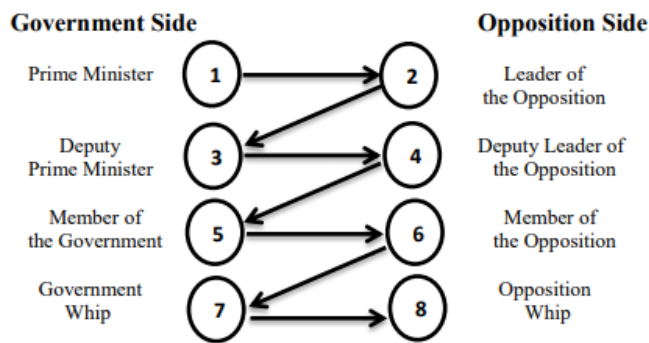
Government Side

Opposition Side

Prime Minister

1

2

Leader of the Opposition

Deputy Prime Minister

3

4

Deputy Leader of the Opposition

Member of the Government

5

6

Member of the Opposition

Government Whip

7

8

Opposition Whip